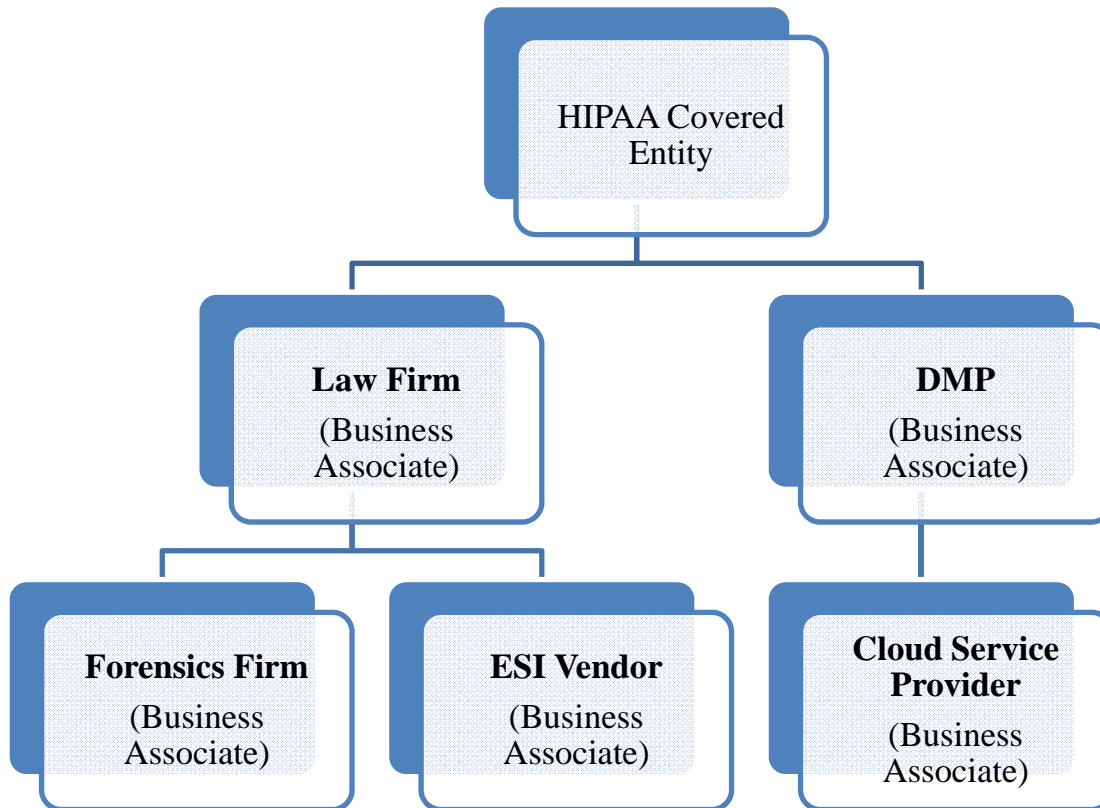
HIPAA Covered Entity

**Law Firm**
(Business Associate)

**DMP**
(Business Associate)

**Forensics Firm**
(Business Associate)

**ESI Vendor**
(Business Associate)

**Cloud Service Provider**
(Business Associate)